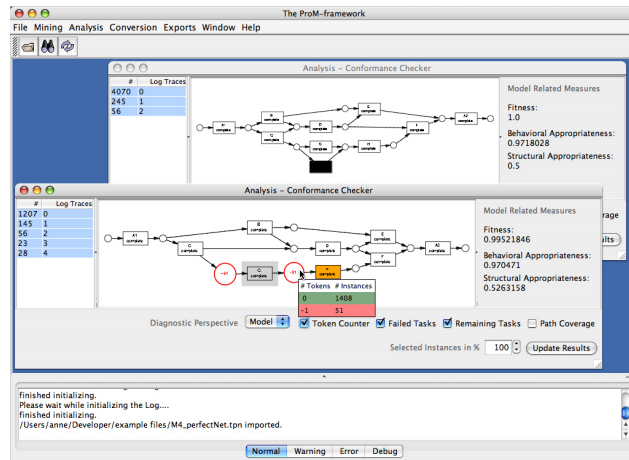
The ProM-framework

File Mining Analysis Conversion Exports Window Help

Analysis - Conformance Checker

| # | Log Traces |
|---|---|
| 4070 | 0 |
| 245 | 1 |
| 56 | 2 |

Model Related Measures

Fitness:
1.0

Behavioral Appropriateness:
0.9718028

Structural Appropriateness:
0.5

Analysis - Conformance Checker

| # | Log Traces |
|---|---|
| 1207 | 0 |
| 145 | 1 |
| 56 | 2 |
| 23 | 3 |
| 28 | 4 |

A1 complete
B complete
C complete
D complete
E complete
F complete
G complete
A2 complete
H complete

-51
-51

| # Tokens | # Instances |
|---|---|
| 0 | 1408 |
| -1 | 51 |

Model Related Measures

Fitness:
0.99521846

Behavioral Appropriateness:
0.970471

Structural Appropriateness:
0.5263158

rage
ults

Diagnostic Perspective Model Token Counter Failed Tasks Remaining Tasks Path Coverage

Selected Instances in % 100 Update Results

finished initializing.
Please wait while initializing the Log....
finished initializing.
/Users/anne/Developer/example files/M4_perfectNet.tpn imported.

Normal Warning Error Debug